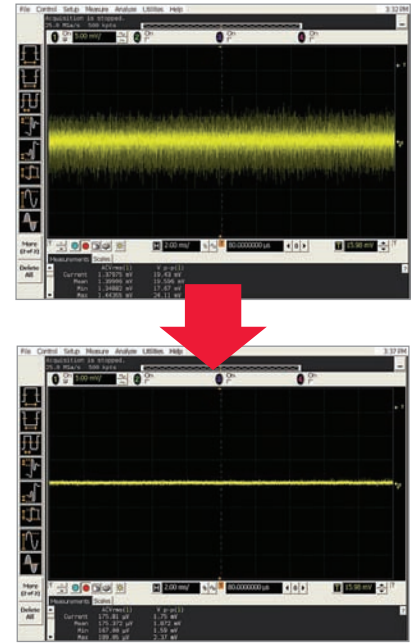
File Control Setup Measure Analyze Utilities Help 3:32 PM

Acquisition is stopped.
25.0 MSa/s 500 kpts

1 On 5.00 mV/ 2 On 3 On 4 On

More (3 of 3)

Delete All

2.00 ms/ 80.0000000 µs 15.98 mV

Measurements Scales

| | AC(rms)(1) | V p-p(1) |
|---|---|---|
| Current | 1.37975 mV | 19.43 mV |
| Mean | 1.39996 mV | 19.596 mV |
| Min | 1.34882 mV | 17.67 mV |
| Max | 1.44359 mV | 24.11 mV |

File Control Setup Measure Analyze Utilities Help 3:37 PM

Acquisition is stopped.
25.0 MSa/s 500 kpts

1 On 5.00 mV/ 2 On 3 On 4 On

More (3 of 3)

Delete All

2.00 ms/ 80.0000000 µs 15.98 mV

Measurements Scales

| | AC(rms)(1) | V p-p(1) |
|---|---|---|
| Current | 175.81 µV | 1.75 mV |
| Mean | 175.372 µV | 1.872 mV |
| Min | 167.00 µV | 1.59 mV |
| Max | 189.95 µV | 2.37 mV |